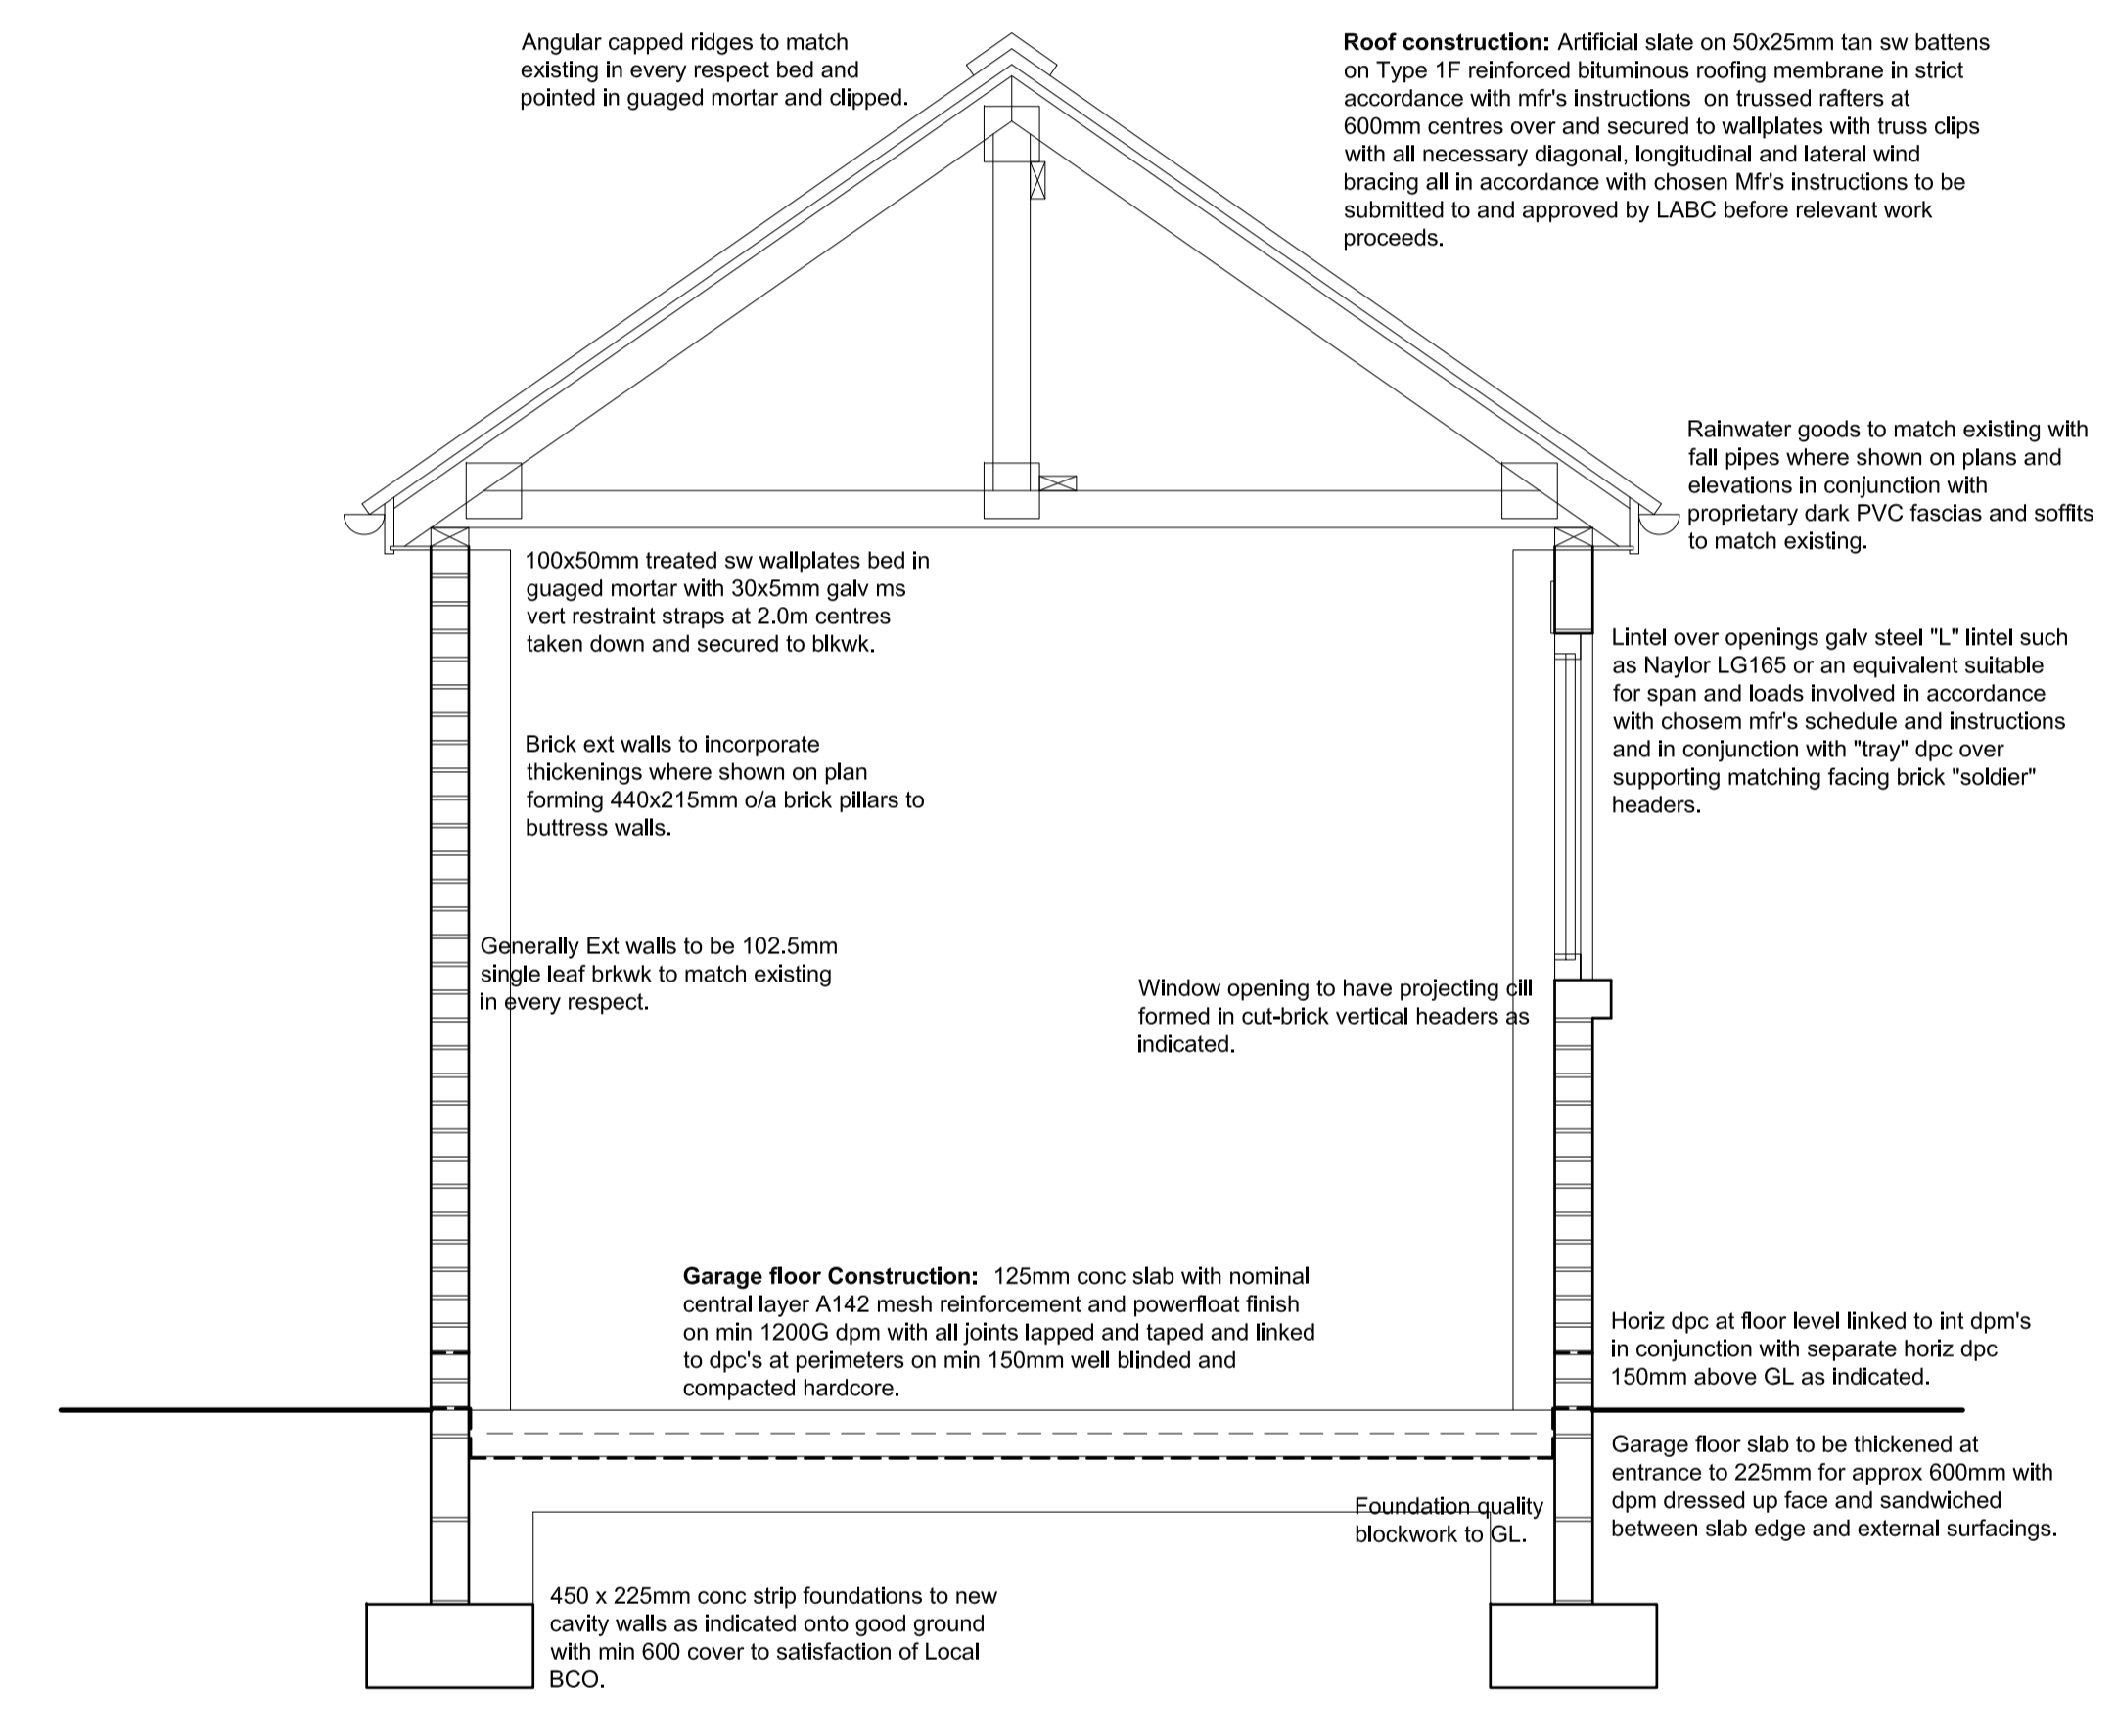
Angular capped ridges to match existing in every respect bed and pointed in guaged mortar and clipped.

**Roof construction:** Artificial slate on 50x25mm tan sw battens on Type 1F reinforced bituminous roofing membrane in strict accordance with mfr's instructions on trussed rafters at 600mm centres over and secured to wallplates with truss clips with all necessary diagonal, longitudinal and lateral wind bracing all in accordance with chosen Mfr's instructions to be submitted to and approved by LABC before relevant work proceeds.

Rainwater goods to match existing with fall pipes where shown on plans and elevations in conjunction with proprietary dark PVC fascias and soffits to match existing.

100x50mm treated sw wallplates bed in guaged mortar with 30x5mm galv ms vert restraint straps at 2.0m centres taken down and secured to blkwk.

Lintel over openings galv steel "L" lintel such as Naylor LG165 or an equivalent suitable for span and loads involved in accordance with chosem mfr's schedule and instructions and in conjunction with "tray" dpc over supporting matching facing brick "soldier" headers.

Brick ext walls to incorporate thickenings where shown on plan forming 440x215mm o/a brick pillars to buttress walls.

Generally Ext walls to be 102.5mm single leaf brkwk to match existing in every respect.

Window opening to have projecting cill formed in cut-brick vertical headers as indicated.

**Garage floor Construction:** 125mm conc slab with nominal central layer A142 mesh reinforcement and powerfloat finish on min 1200G dpm with all joints lapped and taped and linked to dpc's at perimeters on min 150mm well blinded and compacted hardcore.

Horiz dpc at floor level linked to int dpm's in conjunction with separate horiz dpc 150mm above GL as indicated.

Garage floor slab to be thickened at entrance to 225mm for approx 600mm with dpm dressed up face and sandwiched between slab edge and external surfacings.

Foundation quality blockwork to GL.

450 x 225mm conc strip foundations to new cavity walls as indicated onto good ground with min 600 cover to satisfaction of Local BCO.